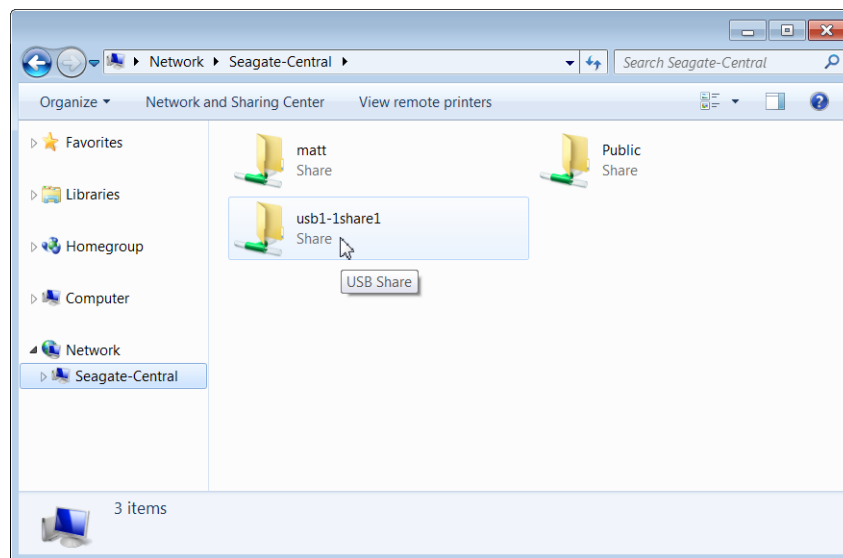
Network ▸ Seagate-Central ▸

Search Seagate-Central

Organize ▾ Network and Sharing Center View remote printers

Favorites

Libraries

Homegroup

Computer

Network

Seagate-Central

matt
Share

Public
Share

usb1-1share1
Share

USB Share

3 items